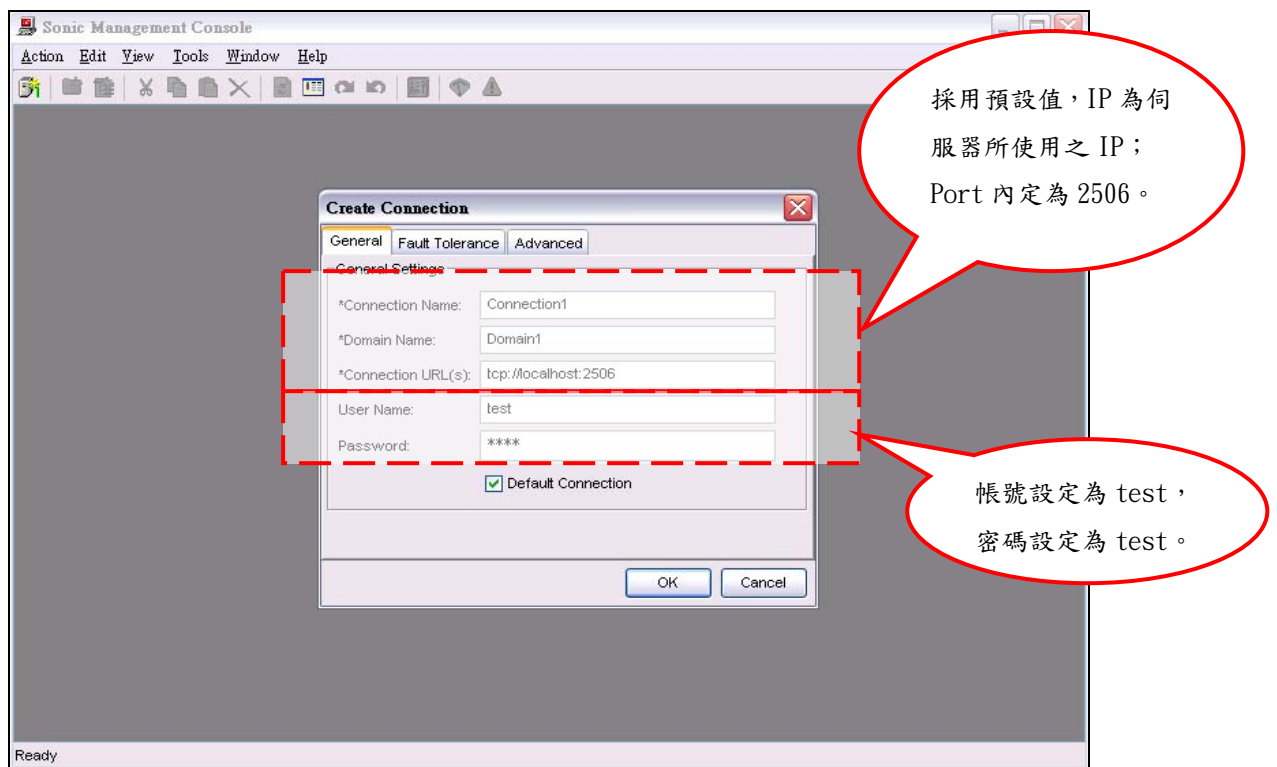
Sonic Management Console

Action Edit View Tools Window Help

Create Connection

General Fault Tolerance Advanced

General Settings

*Connection Name: Connection1

*Domain Name: Domain1

*Connection URL(s): tcp://localhost:2506

User Name: test

Password: ****

Default Connection

OK Cancel

Ready

採用預設值，IP 為伺服器所使用之 IP；Port 內定為 2506。

帳號設定為 test，密碼設定為 test。